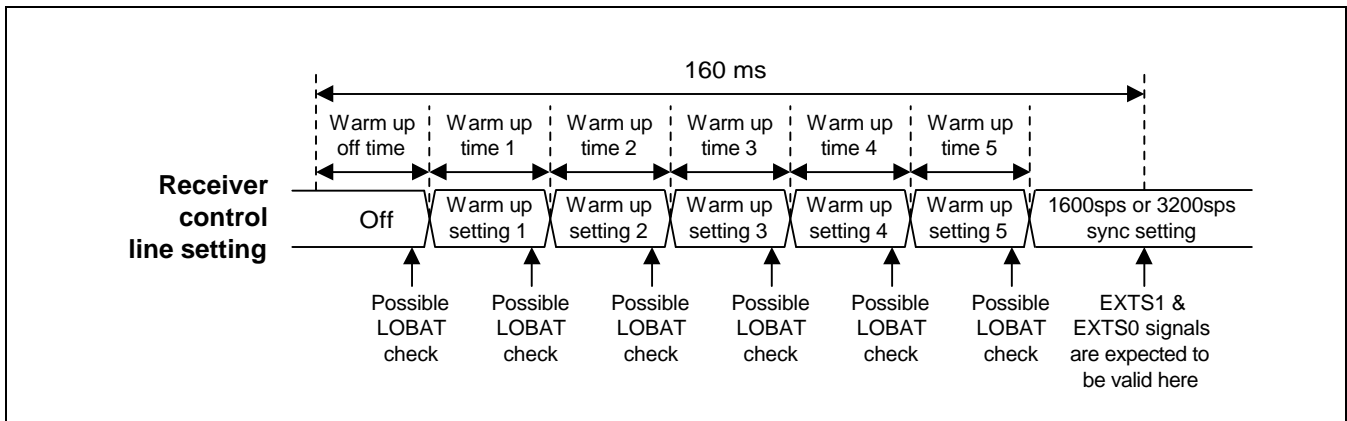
160 ms

Warm up off time

Warm up time 1

Warm up time 2

Warm up time 3

Warm up time 4

Warm up time 5

Receiver control line setting

Off

Warm up setting 1

Warm up setting 2

Warm up setting 3

Warm up setting 4

Warm up setting 5

1600sps or 3200sps sync setting

Possible LOBAT check

Possible LOBAT check

Possible LOBAT check

Possible LOBAT check

Possible LOBAT check

Possible LOBAT check

EXTS1 & EXTS0 signals are expected to be valid here